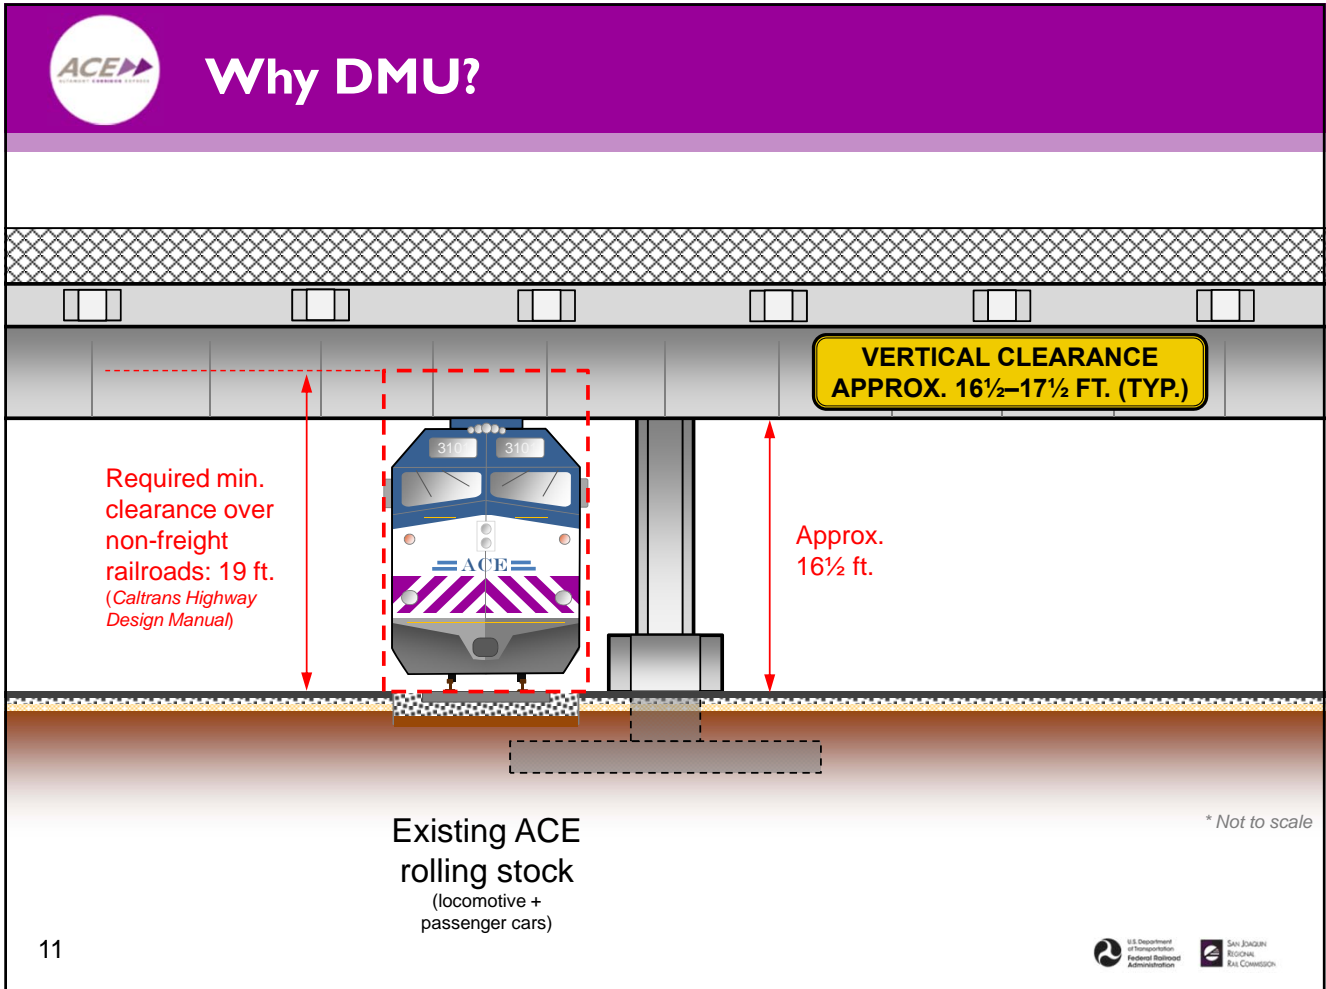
ACE ALTAMONT CORRIDOR EXPRESS

Why DMU?

VERTICAL CLEARANCE APPROX. 16½–17½ FT. (TYP.)

Required min. clearance over non-freight railroads: 19 ft.
(Caltrans Highway Design Manual)

310 310

ACE

Approx. 16½ ft.

Existing ACE rolling stock
(locomotive + passenger cars)

* Not to scale

11

U.S. Department of Transportation Federal Railroad Administration

San Joaquin Regional Rail Commission